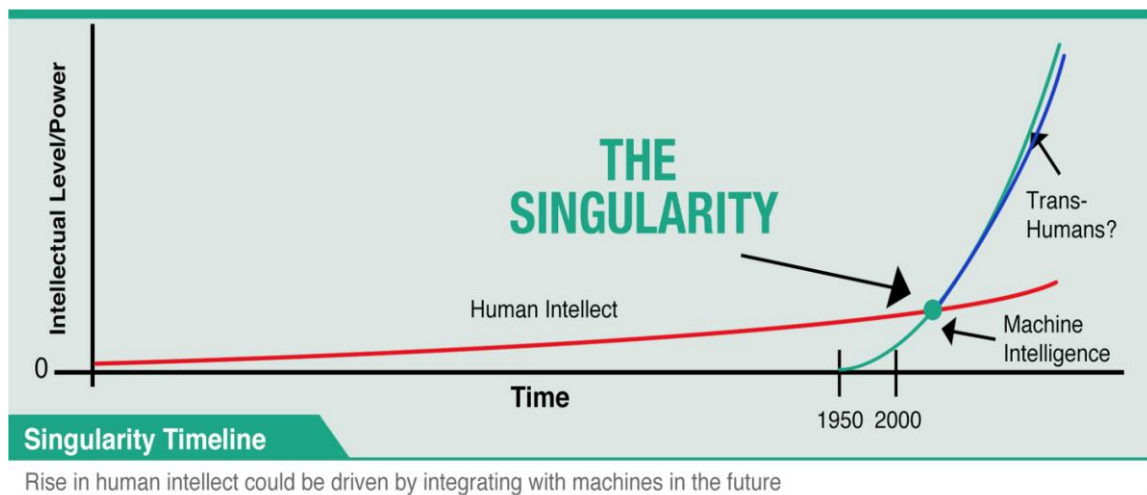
Intellectual Level/Power

THE SINGULARITY

Trans-Humans?

Human Intellect

Machine Intelligence

0

Time

1950 2000

Singularity Timeline

Rise in human intellect could be driven by integrating with machines in the future